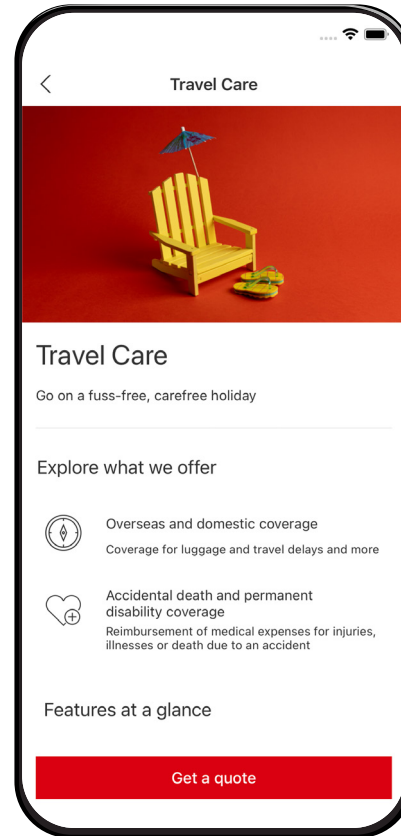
Travel Care

Travel Care

Go on a fuss-free, carefree holiday

Explore what we offer

Overseas and domestic coverage

Coverage for luggage and travel delays and more

Accidental death and permanent disability coverage

Reimbursement of medical expenses for injuries, illnesses or death due to an accident

Features at a glance

Get a quote